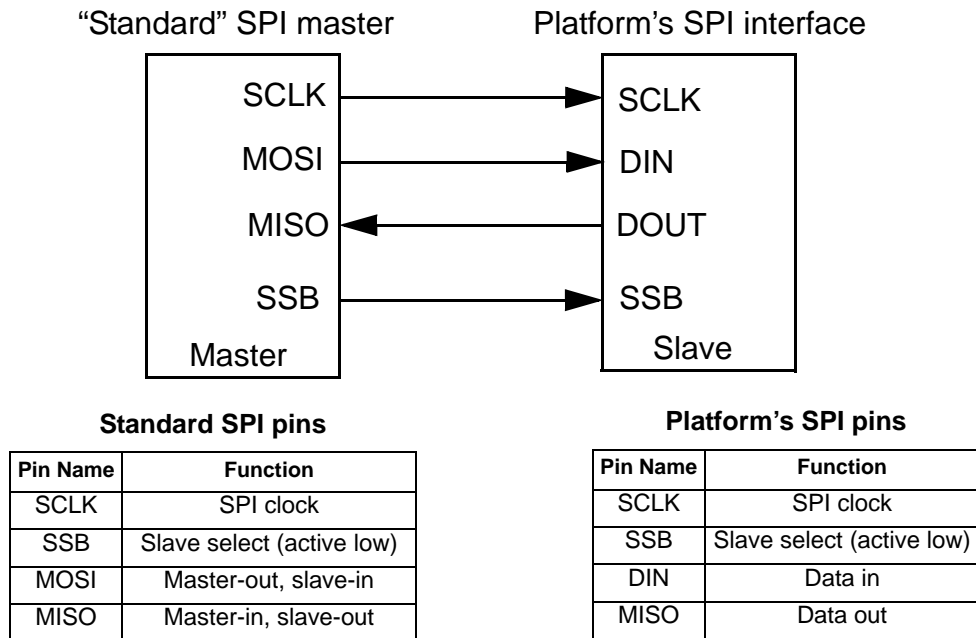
“Standard” SPI master

Platform’s SPI interface

SCLK
MOSI
MISO
SSB
Master

SCLK
DIN
DOUT
SSB
Slave

**Standard SPI pins**

| Pin Name | Function |
|---|---|
| SCLK | SPI clock |
| SSB | Slave select (active low) |
| MOSI | Master-out, slave-in |
| MISO | Master-in, slave-out |

**Platform’s SPI pins**

| Pin Name | Function |
|---|---|
| SCLK | SPI clock |
| SSB | Slave select (active low) |
| DIN | Data in |
| MISO | Data out |